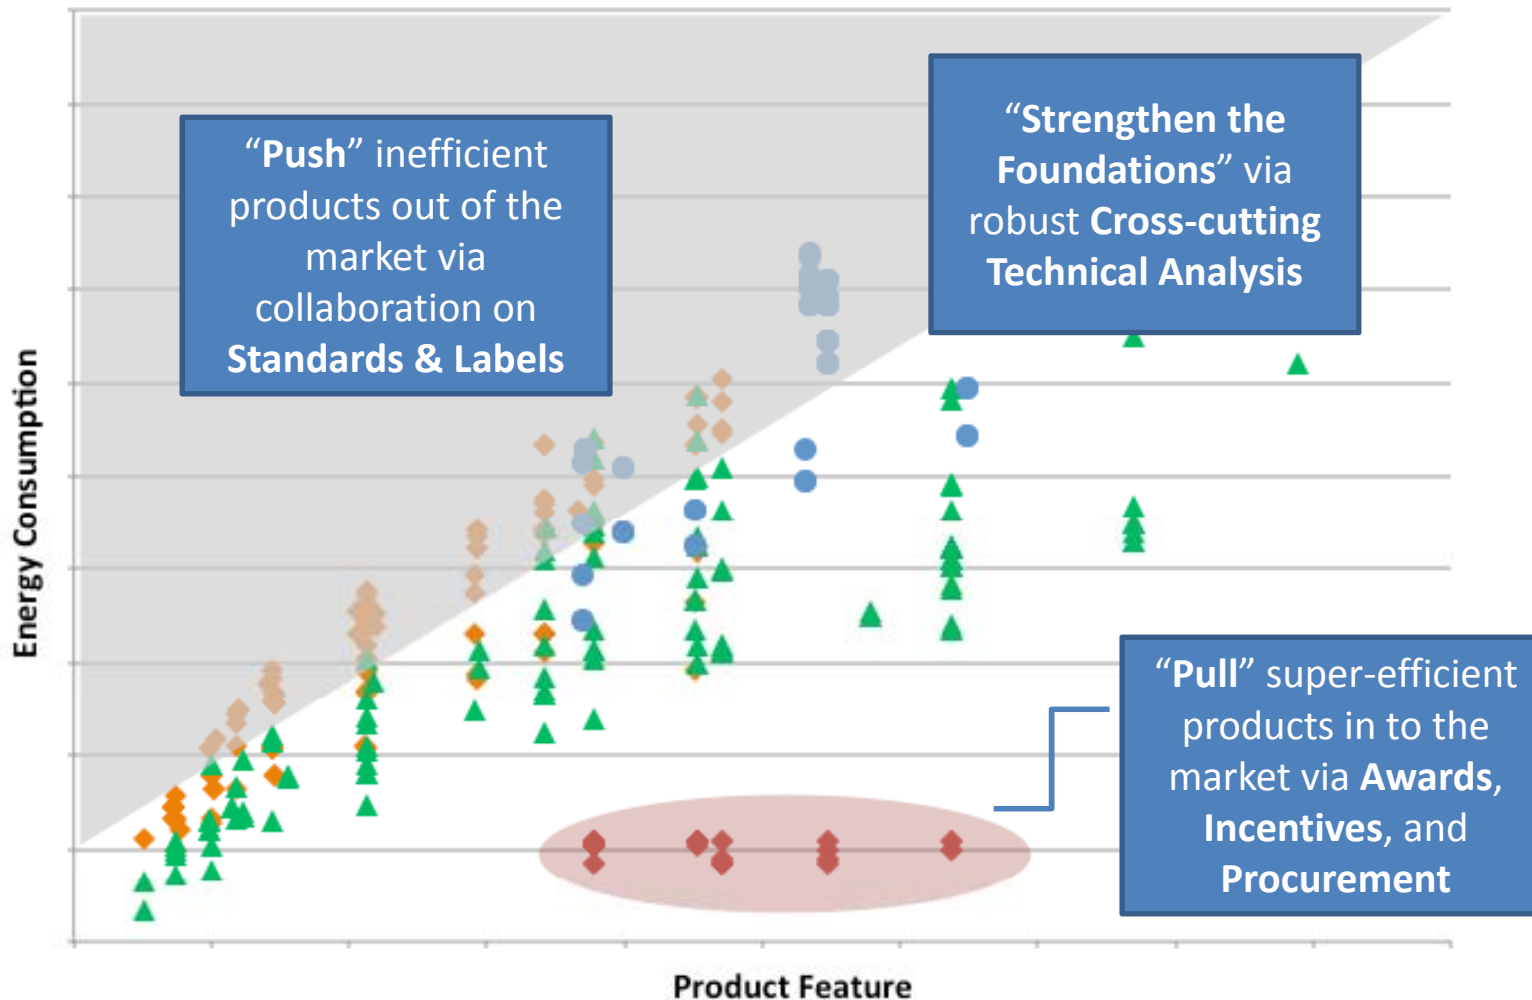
"Push" inefficient products out of the market via collaboration on Standards & Labels

"Strengthen the Foundations" via robust Cross-cutting Technical Analysis

"Pull" super-efficient products in to the market via Awards, Incentives, and Procurement

Energy Consumption

Product Feature